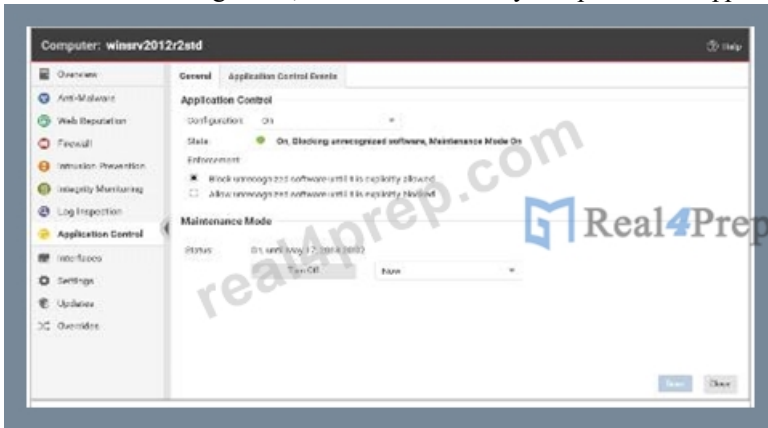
Computer: winsrv2012r2std

Help

Overview
Anti-Malware
Web Reputation
Firewall
Intrusion Prevention
Integrity Monitoring
Log Inspection
Application Control
Interfaces
Settings
Updates
Overrides

General Application Control Events

Application Control

Configuration: On

State: On, Blocking unrecognized software, Maintenance Mode On

Enforcement:

Block unrecognized software until it is explicitly allowed

Allow unrecognized software until it is explicitly blocked

Maintenance Mode

Status: On, until May 17, 2018 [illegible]

Turn Off

Now

real4prep.com

Real4Prep

Save Close